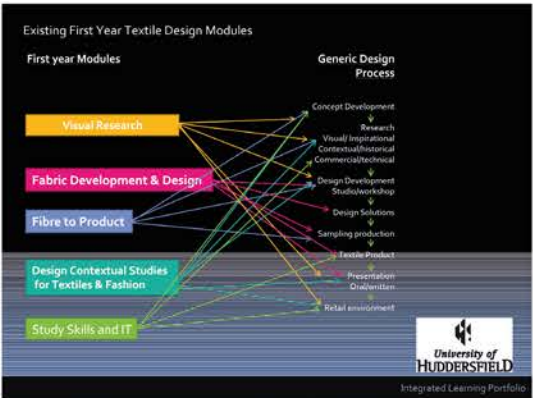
Existing First Year Textile Design Modules

First year Modules

Generic Design Process

Visual Research

Fabric Development & Design

Fibre to Product

Design Contextual Studies for Textiles & Fashion

Study Skills and IT

Concept Development

Research

Visual/ Inspirational
Contextual/historical
Commercial/technical

Design Development
Studio/workshop

Design Solutions

Sampling production

Textile Product

Presentation
Oral/written

Retail environment

University of HUDDERSFIELD

Integrated Learning Portfolio